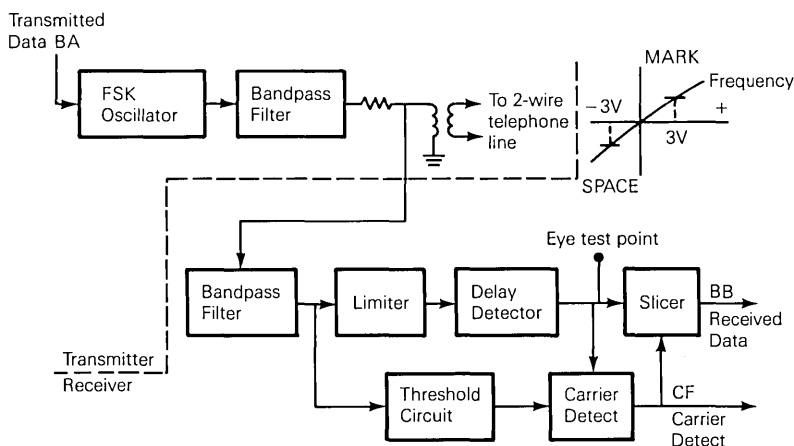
Transmitted Data BA

FSK Oscillator

Bandpass Filter

To 2-wire telephone line

MARK

Frequency

−3V

+

3V

SPACE

Eye test point

Bandpass Filter

Limiter

Delay Detector

Slicer

BB

Received Data

Transmitter

Receiver

Threshold Circuit

Carrier Detect

CF

Carrier Detect